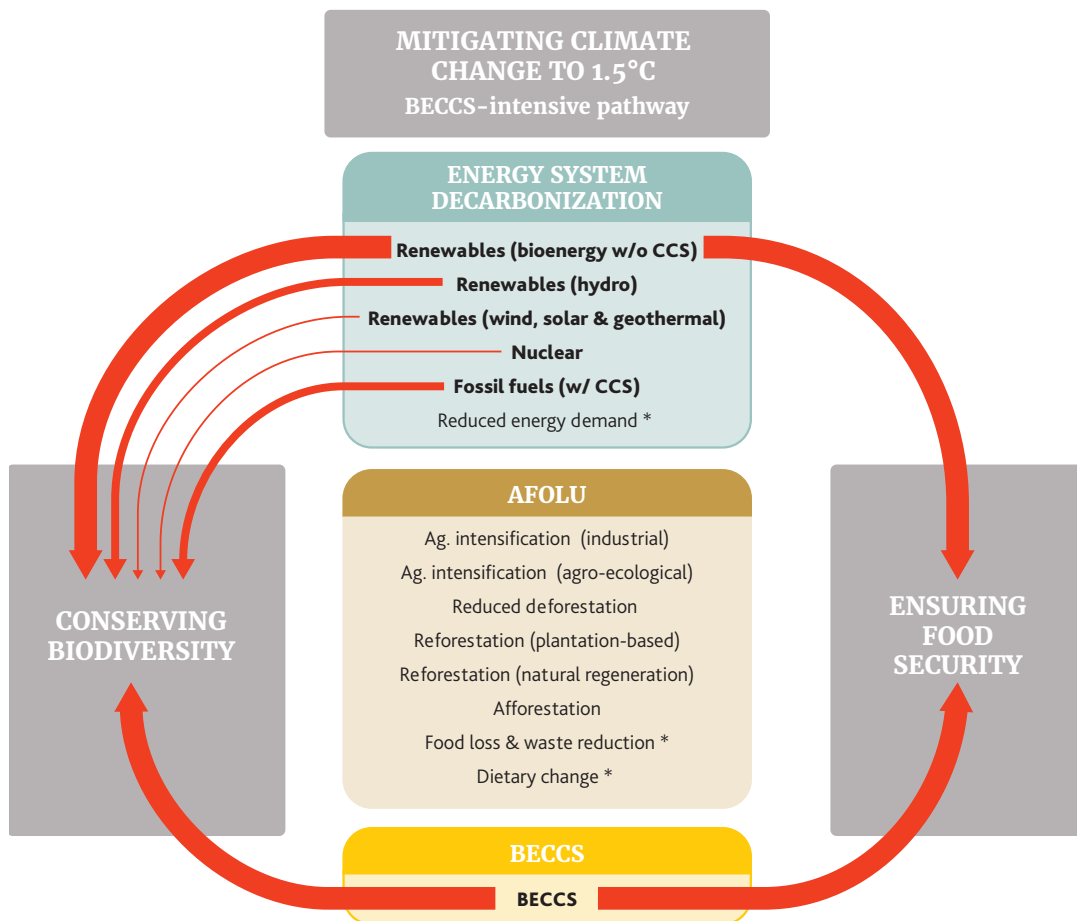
MITIGATING CLIMATE CHANGE TO 1.5°C
BECCS-intensive pathway

ENERGY SYSTEM DECARBONIZATION
Renewables (bioenergy w/o CCS)
Renewables (hydro)
Renewables (wind, solar & geothermal)
Nuclear
Fossil fuels (w/ CCS)
Reduced energy demand *

AFOLU
Ag. intensification (industrial)
Ag. intensification (agro-ecological)
Reduced deforestation
Reforestation (plantation-based)
Reforestation (natural regeneration)
Afforestation
Food loss & waste reduction *
Dietary change *

CONSERVING BIODIVERSITY

ENSURING FOOD SECURITY

BECCS
BECCS